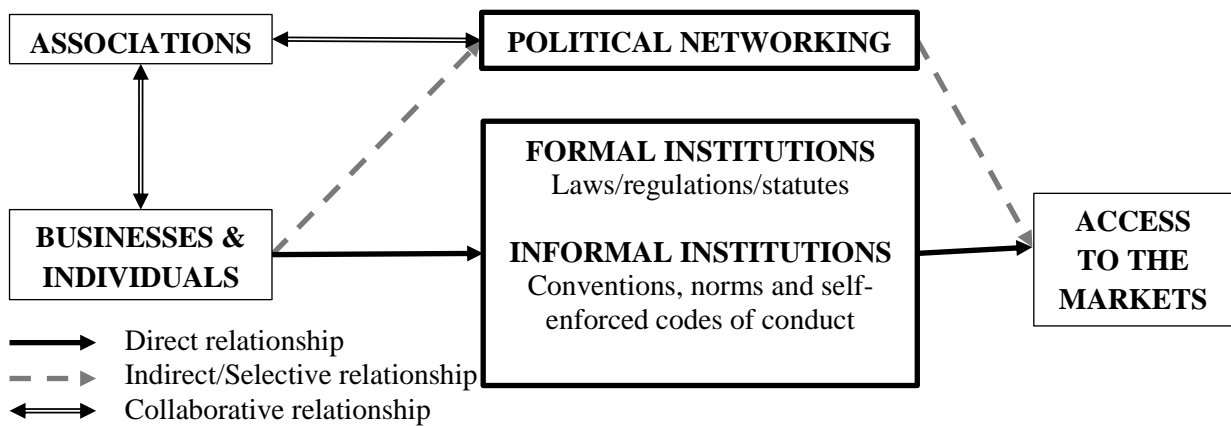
ASSOCIATIONS

POLITICAL NETWORKING

FORMAL INSTITUTIONS
Laws/regulations/statutes

INFORMAL INSTITUTIONS
Conventions, norms and self-enforced codes of conduct

BUSINESSES & INDIVIDUALS

ACCESS TO THE MARKETS

Direct relationship
Indirect/Selective relationship
Collaborative relationship